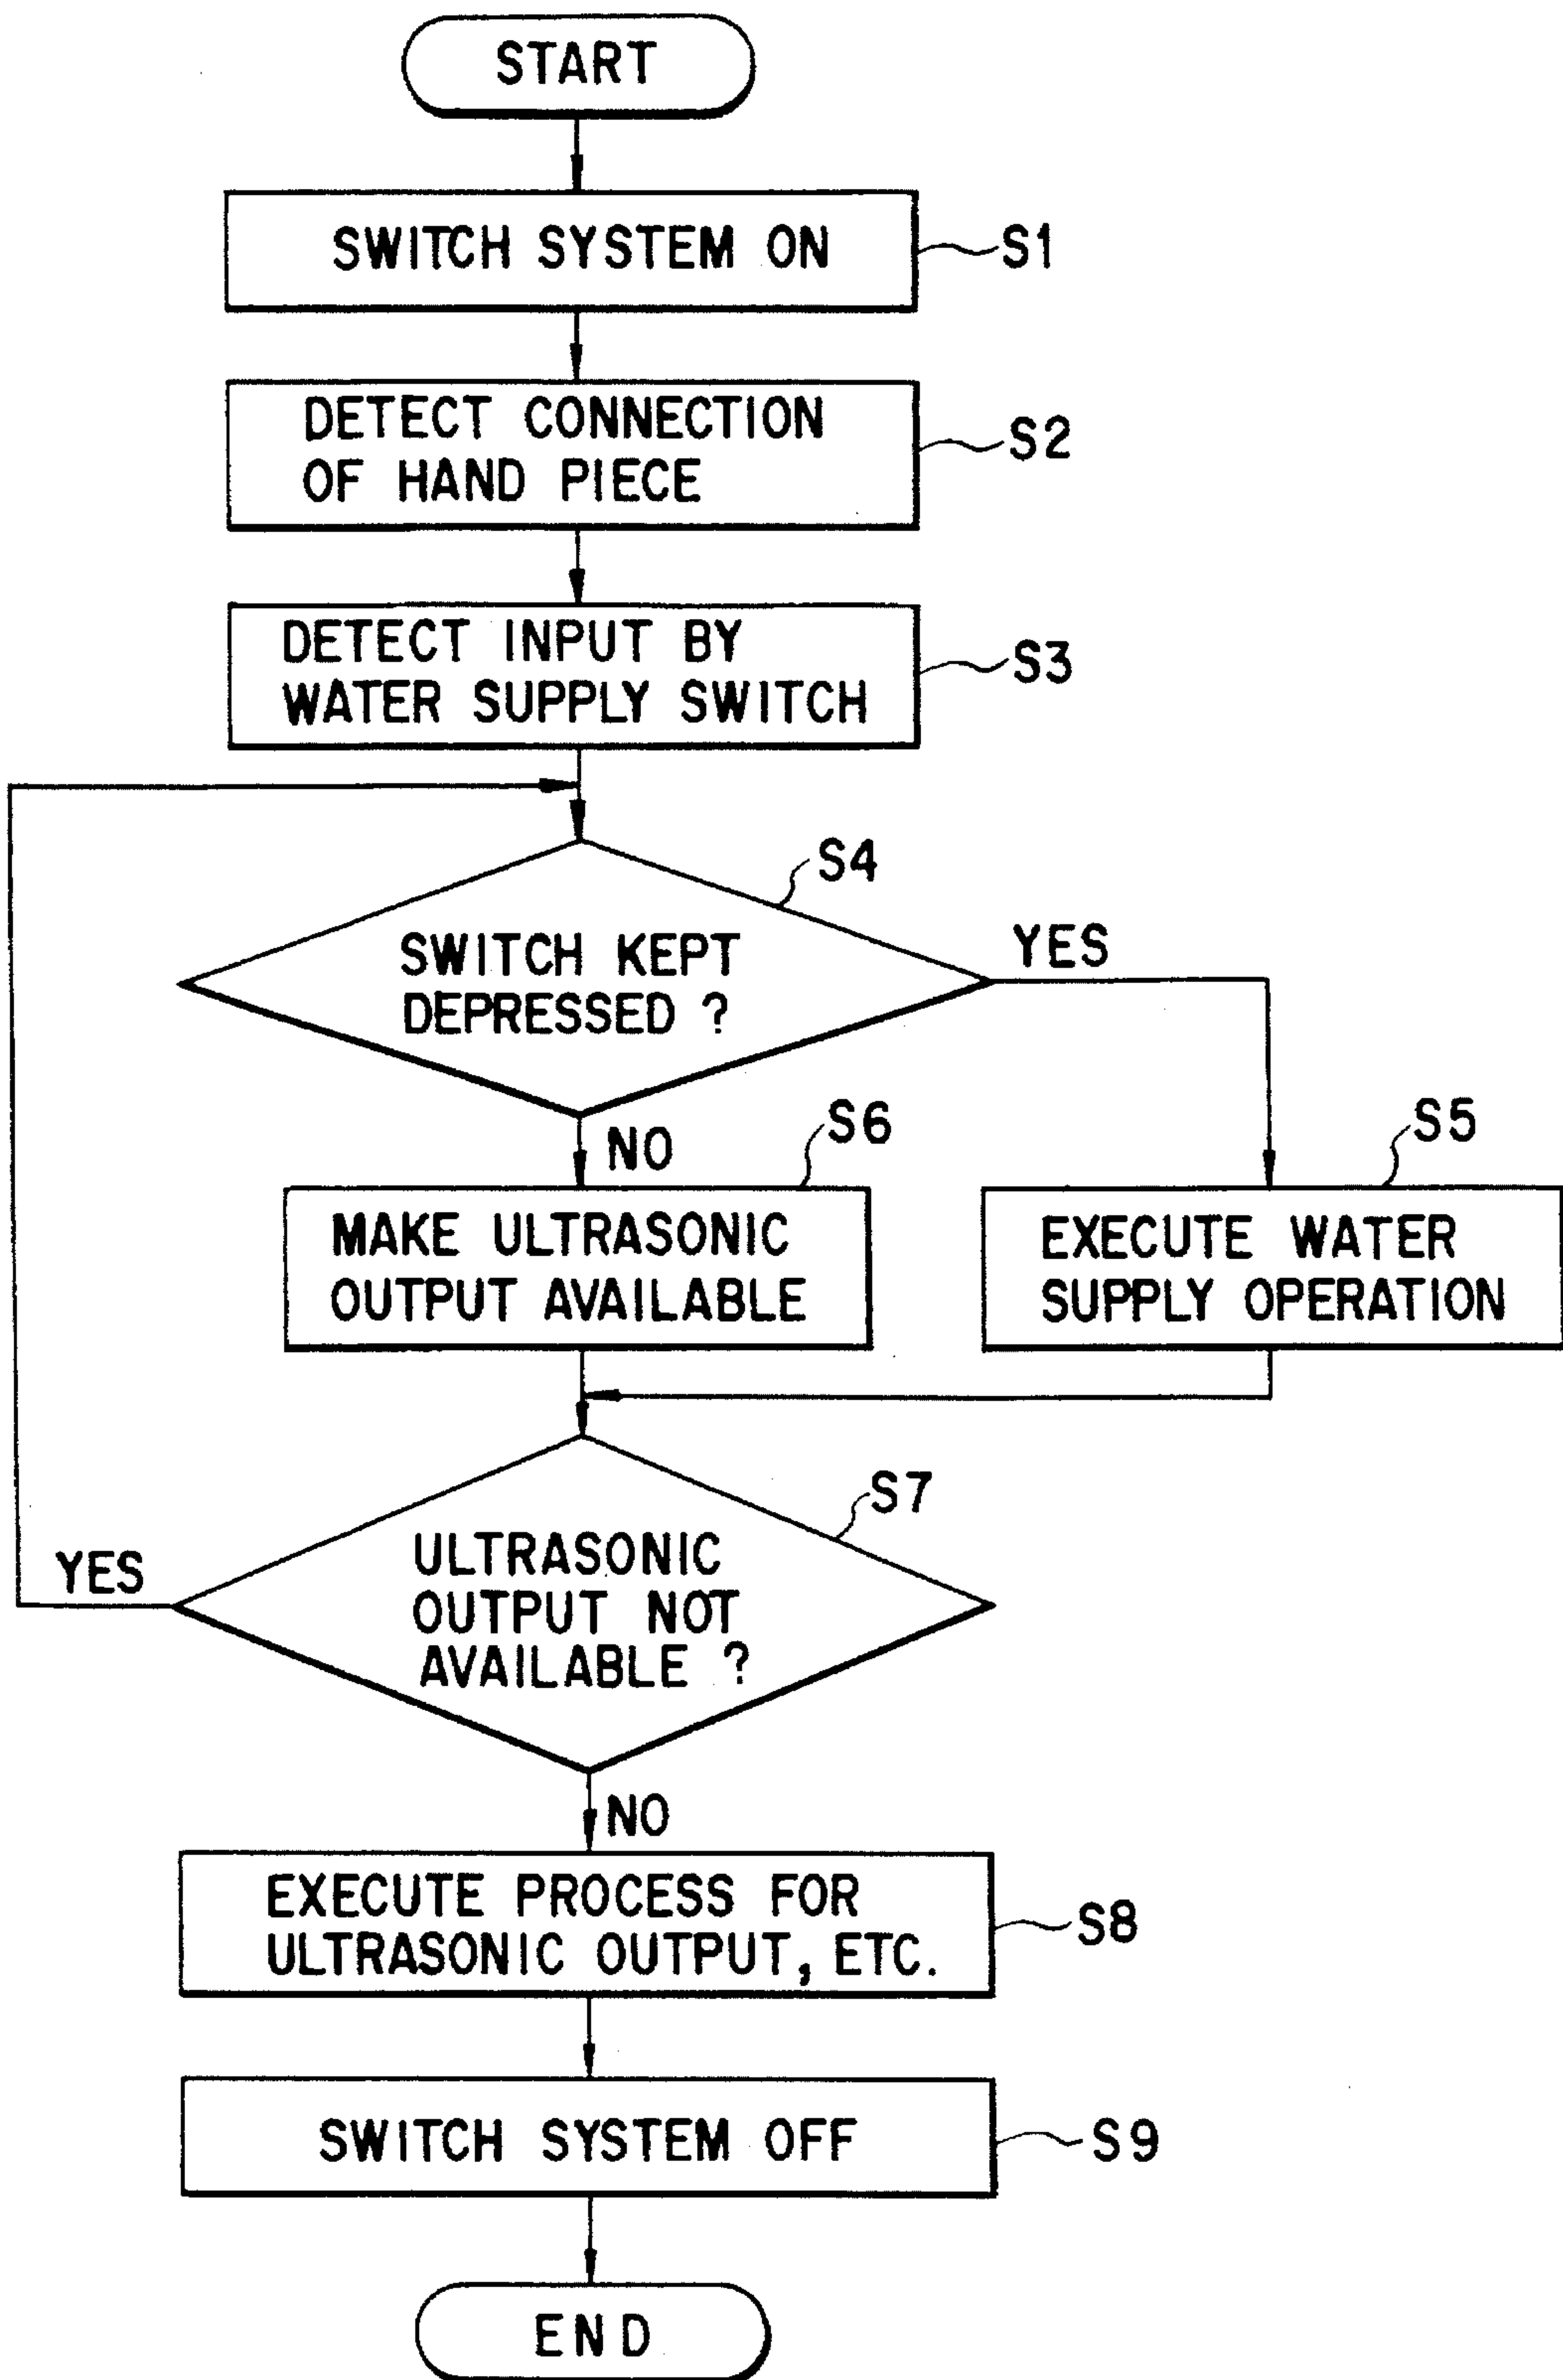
START

SWITCH SYSTEM ON S1

DETECT CONNECTION OF HAND PIECE S2

DETECT INPUT BY WATER SUPPLY SWITCH S3

S4

SWITCH KEPT DEPRESSED ?

YES

NO

S6

MAKE ULTRASONIC OUTPUT AVAILABLE

S5

EXECUTE WATER SUPPLY OPERATION

S7

YES

ULTRASONIC OUTPUT NOT AVAILABLE ?

NO

EXECUTE PROCESS FOR ULTRASONIC OUTPUT, ETC. S8

SWITCH SYSTEM OFF S9

END